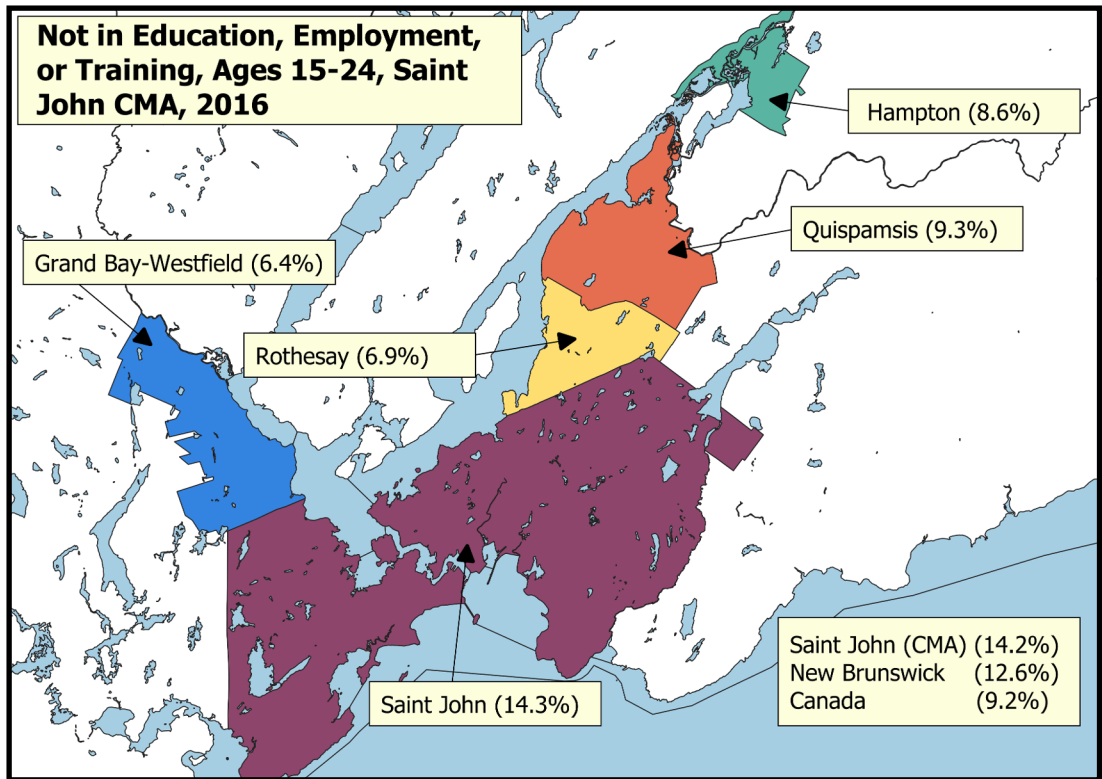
Not in Education, Employment, or Training, Ages 15-24, Saint John CMA, 2016

Hampton (8.6%)

Quispamsis (9.3%)

Grand Bay-Westfield (6.4%)

Rothesay (6.9%)

Saint John (14.3%)

Saint John (CMA) (14.2%)
New Brunswick (12.6%)
Canada (9.2%)